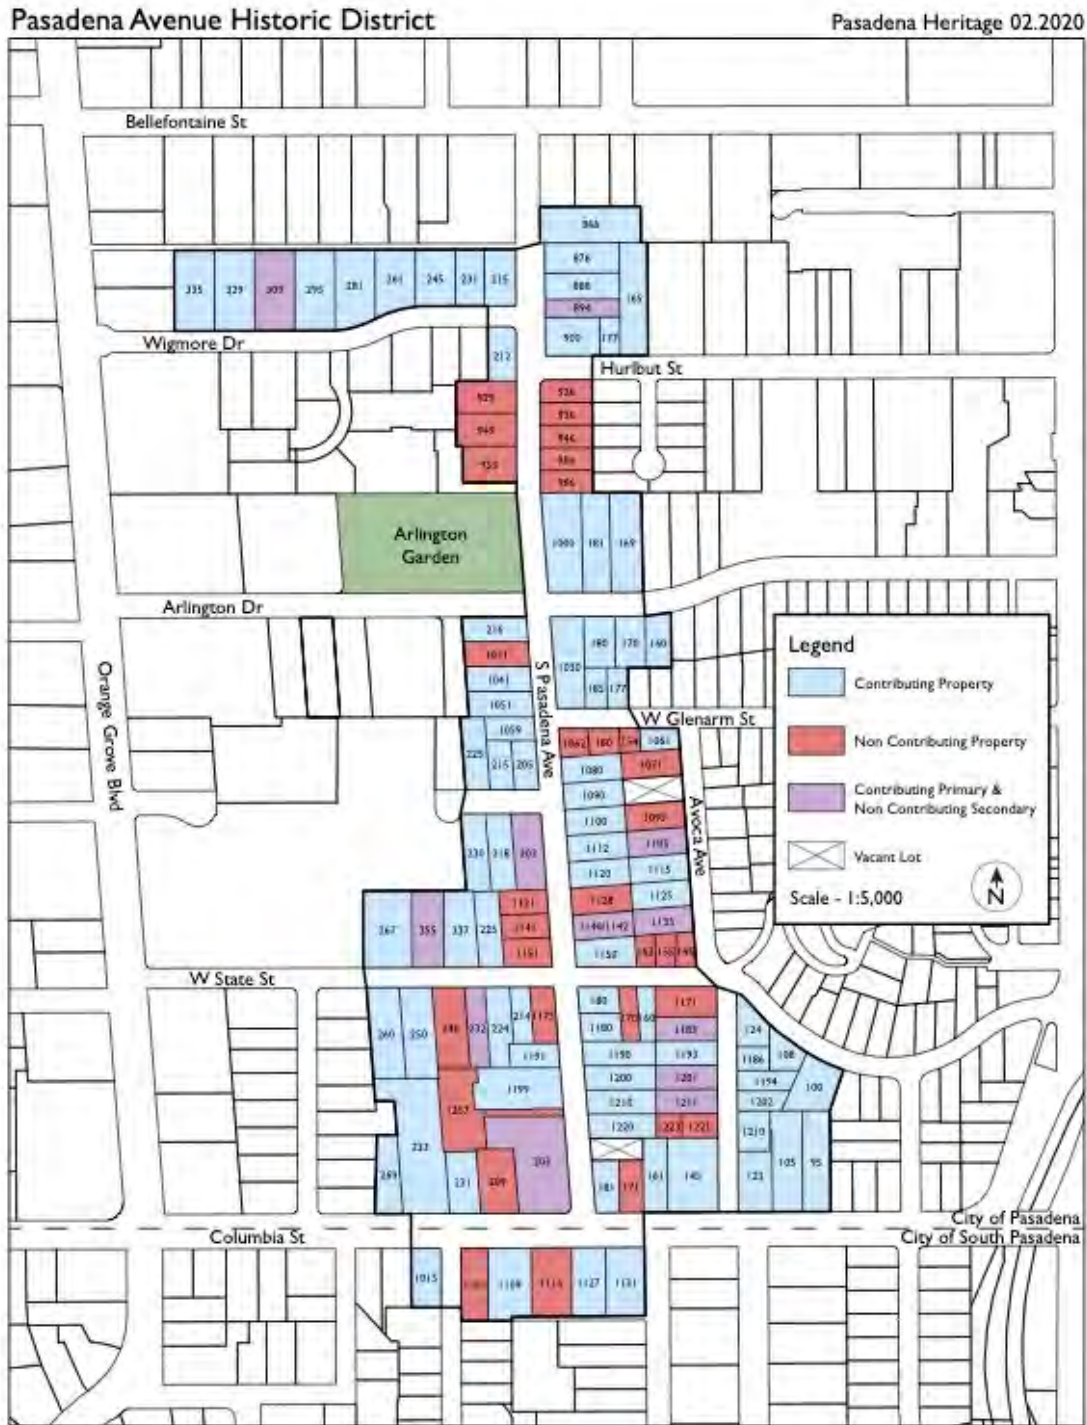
Pasadena Avenue Historic District

Pasadena Heritage 02.2020

Bellefontaine St

Wigmore Dr

Hurlbut St

Arlington Garden

Arlington Dr

Orange Grove Blvd

S Pasadena Ave

W Glenarm St

Avoca Ave

W State St

Columbia St

City of Pasadena
City of South Pasadena

335 329 309 295 281 261 245 231 215

866 876 886 896 900 177 165

212

925 945 955

926 936 946 956 986

1000 181 169

216 1011 1041 1051 1059 225 215 205

1030 180 170 160 185 177

1062 180 1061 1081 1080 1090 1099 1100 1105 1112 1115 1120 1125 1128 1135 1140/1142 1150

331 318 303 267 355 337 225 1131 1141 1151

260 250 1175 1191 1199 257 233 231 209 203 269

180 1180 1171 1183 1190 1193 1200 1201 1210 1211 1220 223 1221 181 171 161 145 124 1186 108 1194 100 1202 1210 125 105 95

1015 1101 1109 1115 1127 1131

Legend
Contributing Property
Non Contributing Property
Contributing Primary & Non Contributing Secondary
Vacant Lot
Scale - 1:5,000
N